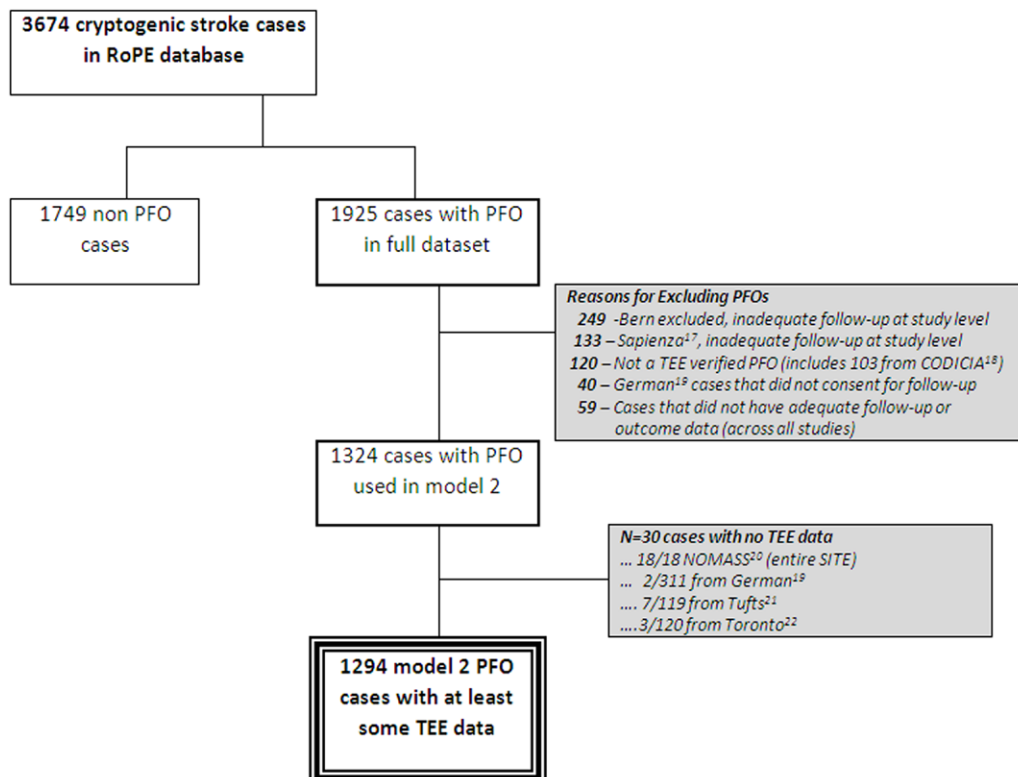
3674 cryptogenic stroke cases in RoPE database

1749 non PFO cases

1925 cases with PFO in full dataset

Reasons for Excluding PFOs
249 -Bern excluded, inadequate follow-up at study level
133 – Sapienza$^{17}$, inadequate follow-up at study level
120 – Not a TEE verified PFO (includes 103 from CODICIA$^{18}$)
40 – German$^{19}$ cases that did not consent for follow-up
59 – Cases that did not have adequate follow-up or outcome data (across all studies)

1324 cases with PFO used in model 2

N=30 cases with no TEE data
... 18/18 NOMASS$^{20}$ (entire SITE)
... 2/311 from German$^{19}$
.... 7/119 from Tufts$^{21}$
....3/120 from Toronto$^{22}$

1294 model 2 PFO cases with at least some TEE data